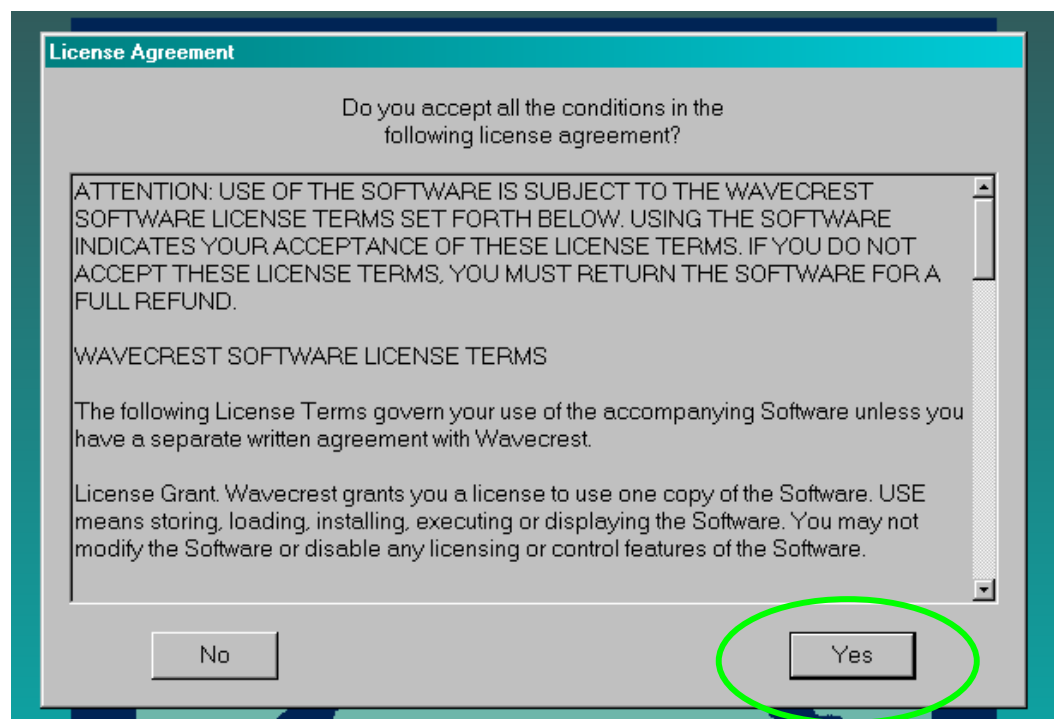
License Agreement

Do you accept all the conditions in the following license agreement?

ATTENTION: USE OF THE SOFTWARE IS SUBJECT TO THE WAVECREST SOFTWARE LICENSE TERMS SET FORTH BELOW. USING THE SOFTWARE INDICATES YOUR ACCEPTANCE OF THESE LICENSE TERMS. IF YOU DO NOT ACCEPT THESE LICENSE TERMS, YOU MUST RETURN THE SOFTWARE FOR A FULL REFUND.

WAVECREST SOFTWARE LICENSE TERMS

The following License Terms govern your use of the accompanying Software unless you have a separate written agreement with Wavecrest.

License Grant. Wavecrest grants you a license to use one copy of the Software. USE means storing, loading, installing, executing or displaying the Software. You may not modify the Software or disable any licensing or control features of the Software.

No

Yes